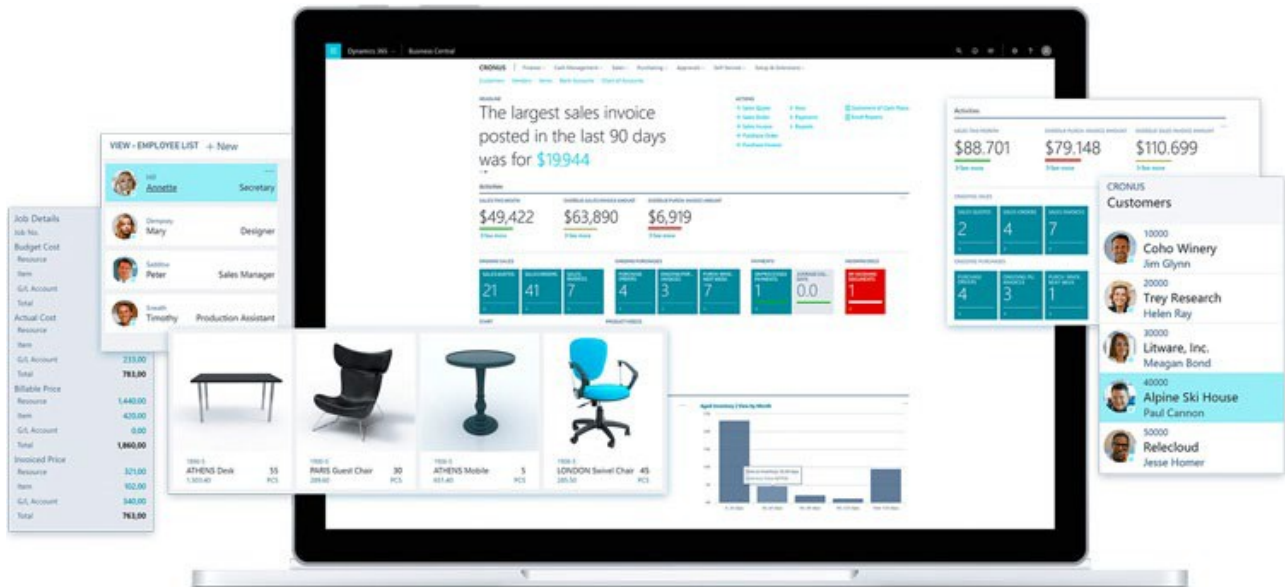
Dynamics 365 Business Central

CRONUS

The largest sales invoice posted in the last 90 days was for $19944

Activities

$49,422 $63,890 $6,919

21 41 7 4 3 7 1 0.0 1

VIEW - EMPLOYEE LIST + New

Annette Secretary
Mary Designer
Peter Sales Manager
Timothy Production Assistant

Job Details
Job No.
Budget Cost
Resource
Item
G/L Account
Total
Actual Cost
Resource
Item
G/L Account 233,00
Total 783,00
Billable Price
Resource 1.440,00
Item 420,00
G/L Account 0,00
Total 1.860,00
Invoiced Price
Resource 321,00
Item 102,00
G/L Account 340,00
Total 763,00

ATHENS Desk 55 PCS
PARIS Guest Chair 30 PCS
ATHENS Mobile 5 PCS
LONDON Swivel Chair 45 PCS

Activities

$88.701 $79.148 $110.699

2 4 7
4 3 7

CRONUS
Customers

10000
Coho Winery
Jim Glynn
20000
Trey Research
Helen Ray
30000
Litware, Inc.
Meagan Bond
40000
Alpine Ski House
Paul Cannon
50000
Relecloud
Jesse Homer